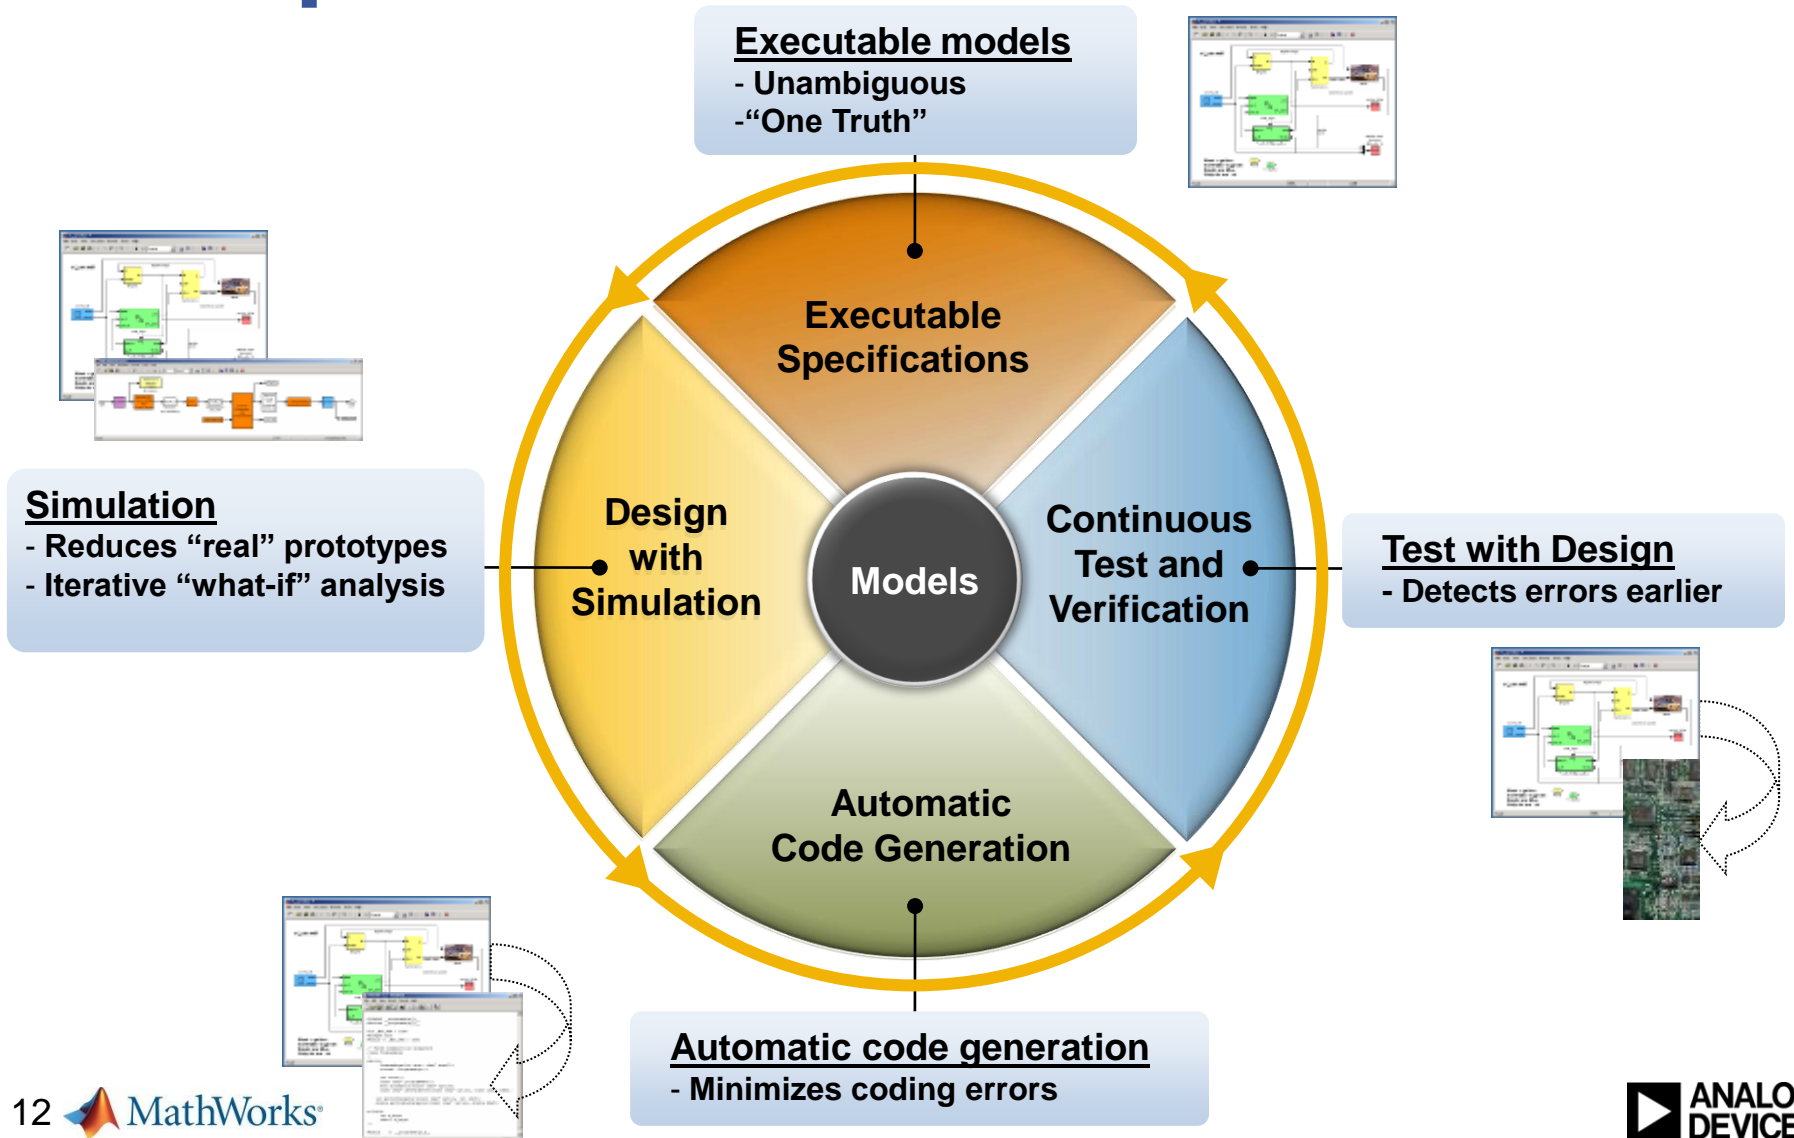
Executable models
- Unambiguous
-“One Truth”

Simulation
- Reduces “real” prototypes
- Iterative “what-if” analysis

Executable Specifications

Design with Simulation

Models

Continuous Test and Verification

Automatic Code Generation

Test with Design
- Detects errors earlier

Automatic code generation
- Minimizes coding errors

12 MathWorks

ANALO DEVICE